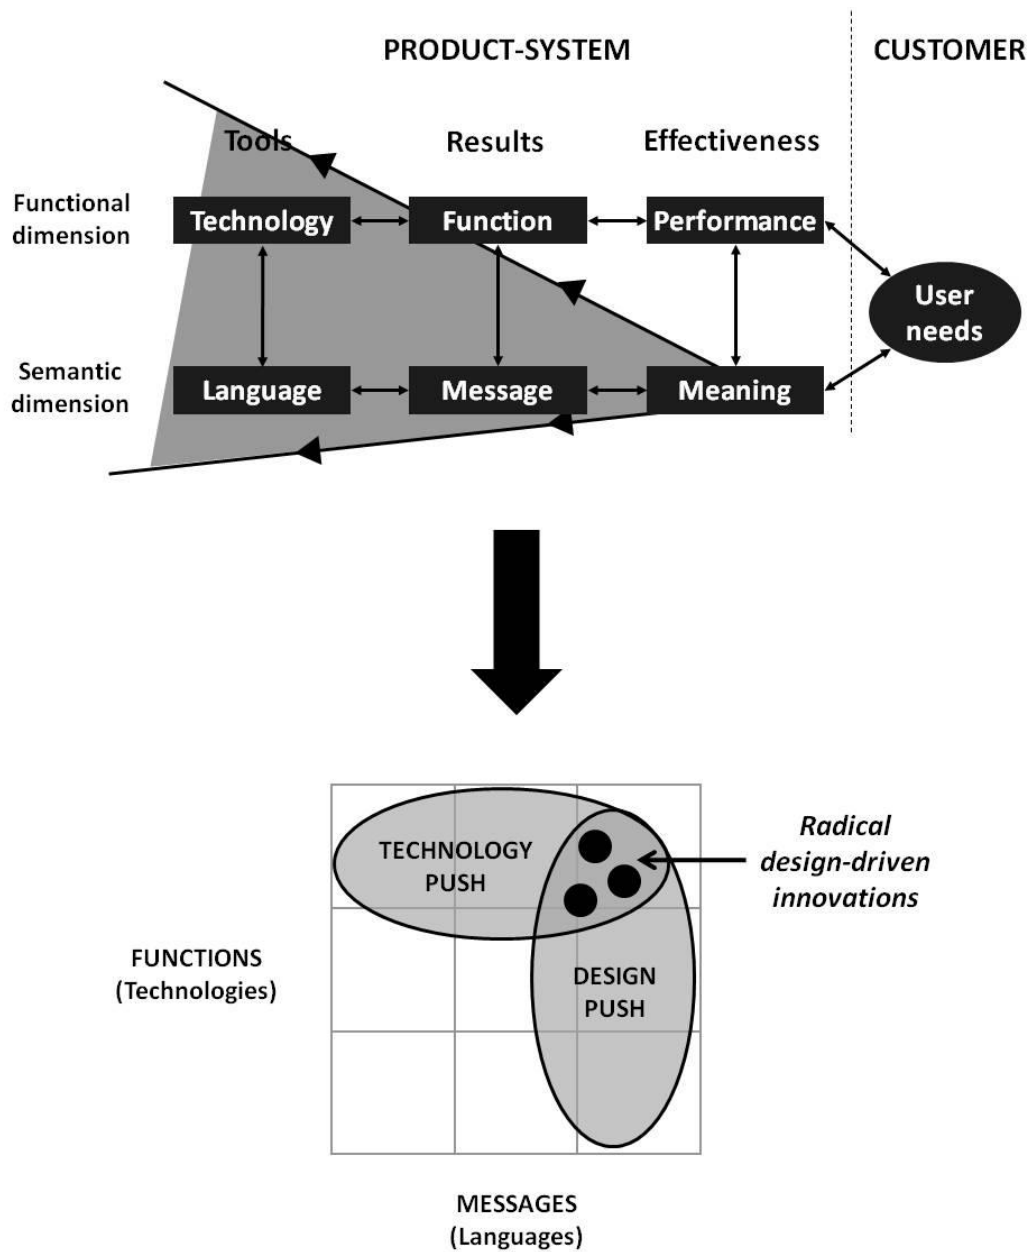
PRODUCT-SYSTEM

CUSTOMER

Tools

Results

Effectiveness

Functional dimension

Technology

Function

Performance

User needs

Semantic dimension

Language

Message

Meaning

TECHNOLOGY PUSH

Radical design-driven innovations

FUNCTIONS (Technologies)

DESIGN PUSH

MESSAGES (Languages)